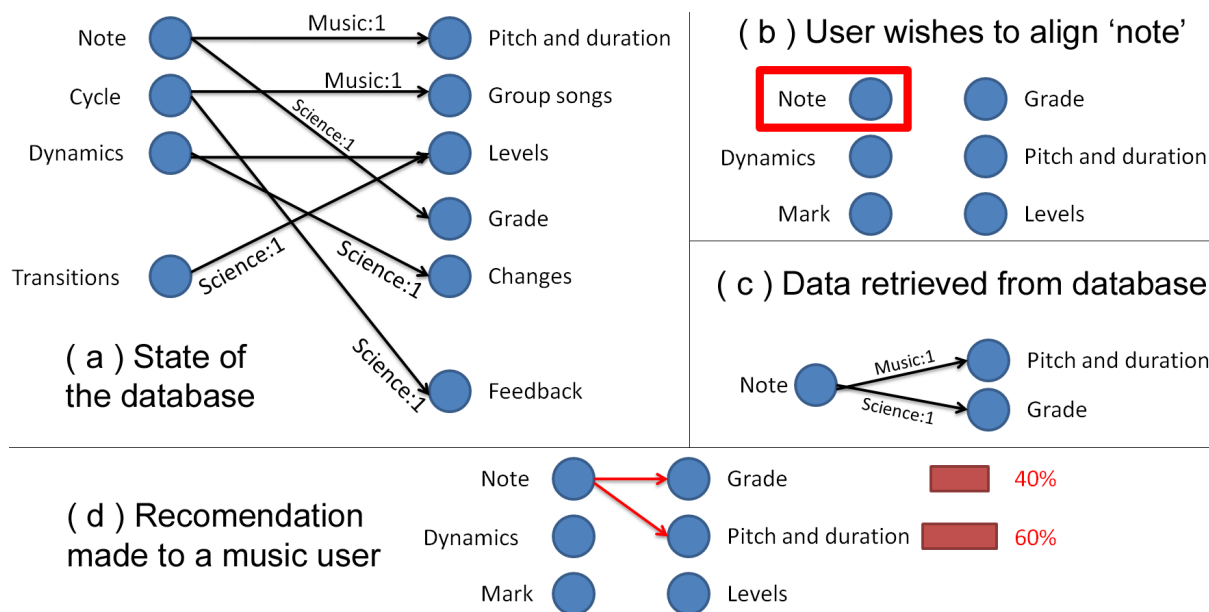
Note
Cycle
Dynamics
Transitions

Music:1
Music:1
Science:1
Science:1
Science:1
Science:1

Pitch and duration
Group songs
Levels
Grade
Changes
Feedback

( a ) State of the database

( b ) User wishes to align 'note'

Note
Dynamics
Mark

Grade
Pitch and duration
Levels

( c ) Data retrieved from database

Note
Music:1
Science:1
Pitch and duration
Grade

( d ) Recomendation made to a music user

Note
Dynamics
Mark

Grade
Pitch and duration
Levels

40%
60%